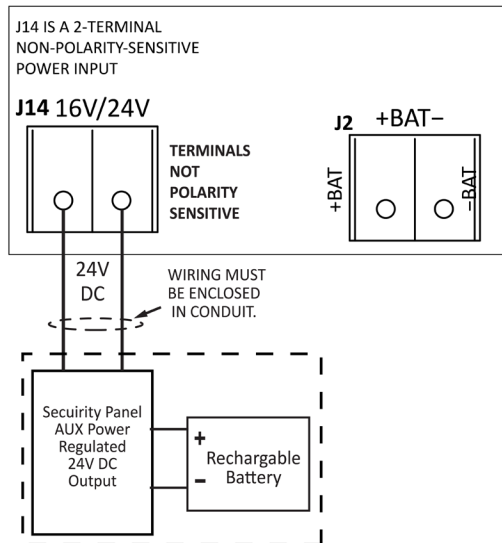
J14 IS A 2-TERMINAL NON-POLARITY-SENSITIVE POWER INPUT

J14 16V/24V

TERMINALS NOT POLARITY SENSITIVE

J2 +BAT−

+BAT

−BAT

24V DC

WIRING MUST BE ENCLOSED IN CONDUIT.

Secuirity Panel AUX Power Regulated 24V DC Output

+

−

Rechargable Battery